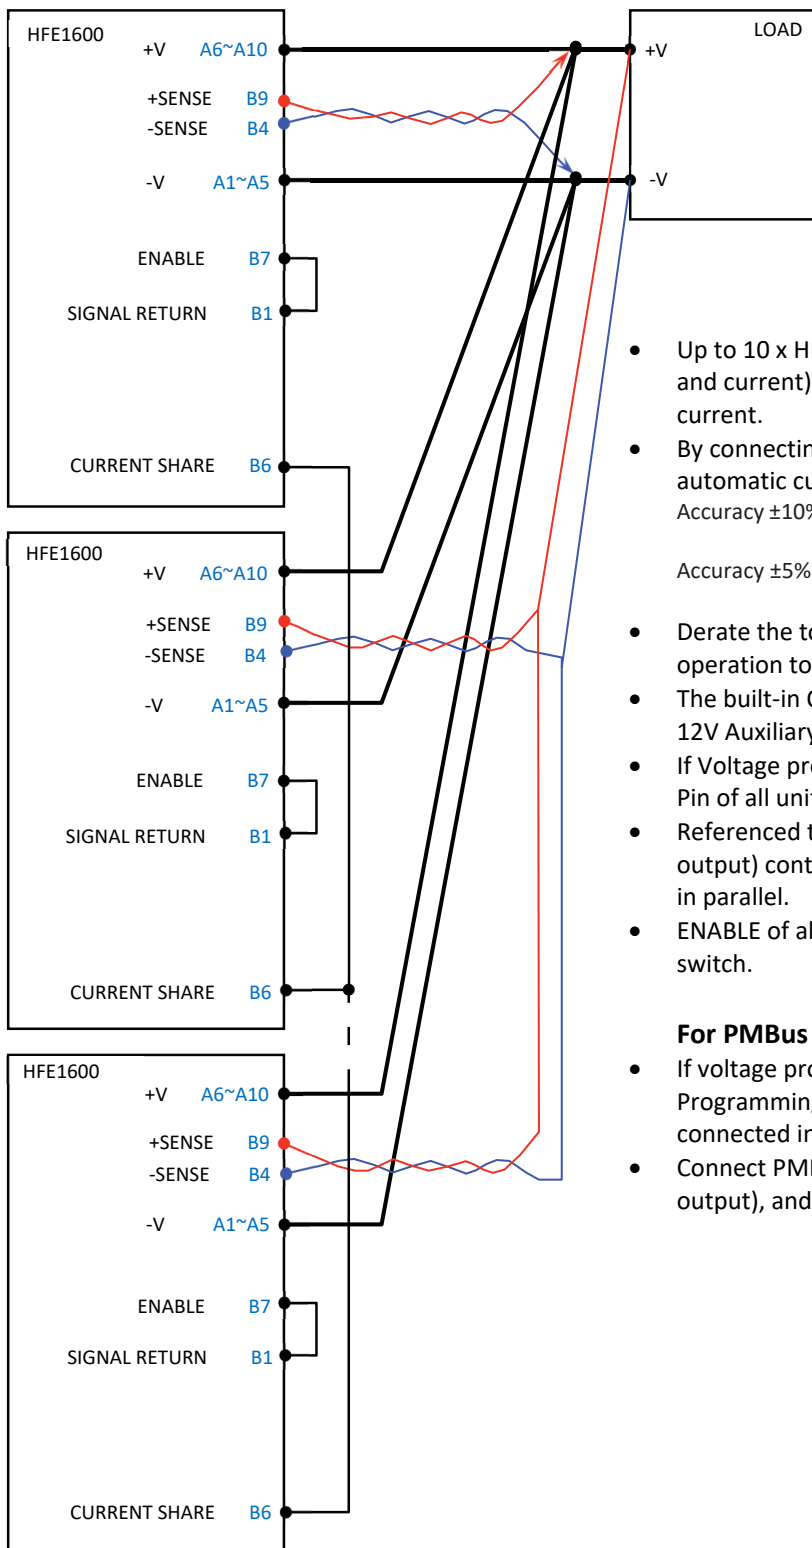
HFE1600
+V A6~A10
+SENSE B9
-SENSE B4
-V A1~A5
ENABLE B7
SIGNAL RETURN B1
CURRENT SHARE B6

HFE1600
+V A6~A10
+SENSE B9
-SENSE B4
-V A1~A5
ENABLE B7
SIGNAL RETURN B1
CURRENT SHARE B6

HFE1600
+V A6~A10
+SENSE B9
-SENSE B4
-V A1~A5
ENABLE B7
SIGNAL RETURN B1
CURRENT SHARE B6

LOAD
+V
-V

- Up to 10 x H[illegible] and current) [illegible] current.
- By connectin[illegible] automatic cu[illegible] Accuracy ±10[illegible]

Accuracy ±5%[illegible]

- Derate the to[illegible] operation to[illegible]
- The built-in C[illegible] 12V Auxiliary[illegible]
- If Voltage pro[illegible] Pin of all unit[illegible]
- Referenced t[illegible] output) cont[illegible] in parallel.
- ENABLE of al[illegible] switch.

For PMBus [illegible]

- If voltage pro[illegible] Programmin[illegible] connected in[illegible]
- Connect PMB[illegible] output), and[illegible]